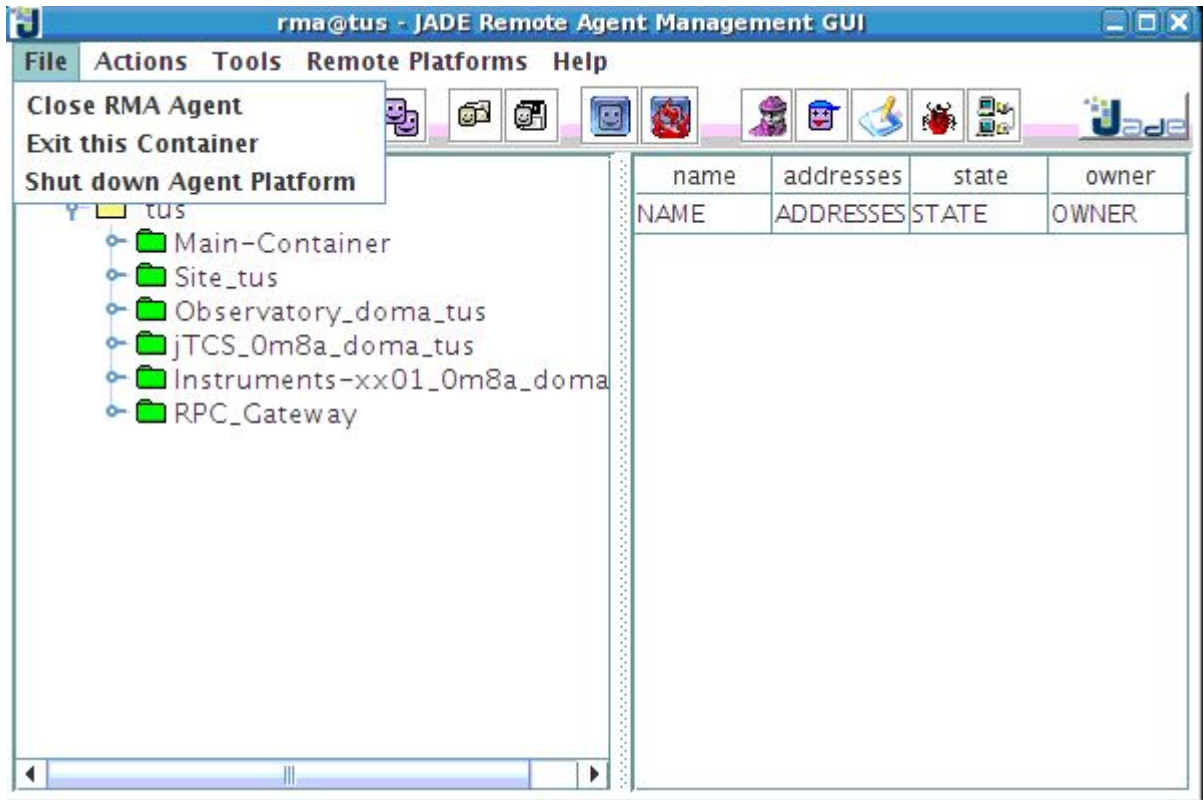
rma@tus - JADE Remote Agent Management GUI

File Actions Tools Remote Platforms Help

Close RMA Agent
Exit this Container
Shut down Agent Platform

Jade

tus
Main-Container
Site_tus
Observatory_doma_tus
jTCS_0m8a_doma_tus
Instruments-xx01_0m8a_doma
RPC_Gateway

| name | addresses | state | owner |
|---|---|---|---|
| NAME | ADDRESSES | STATE | OWNER |